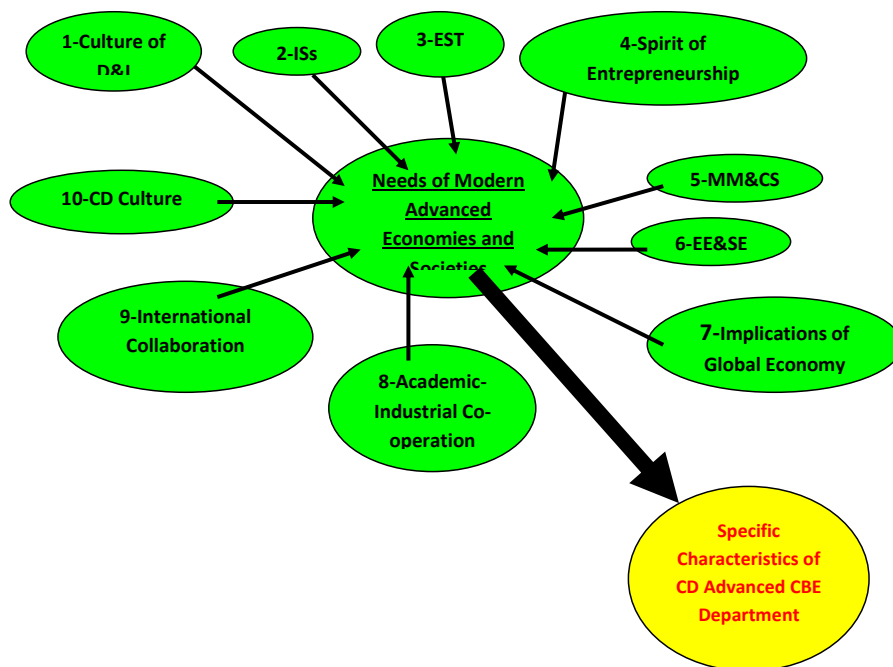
1-Culture of D&I

2-ISs

3-EST

4-Spirit of Entrepreneurship

10-CD Culture

Needs of Modern Advanced Economies and Societies

5-MM&CS

6-EE&SE

9-International Collaboration

7-Implications of Global Economy

8-Academic-Industrial Co-operation

Specific Characteristics of CD Advanced CBE Department